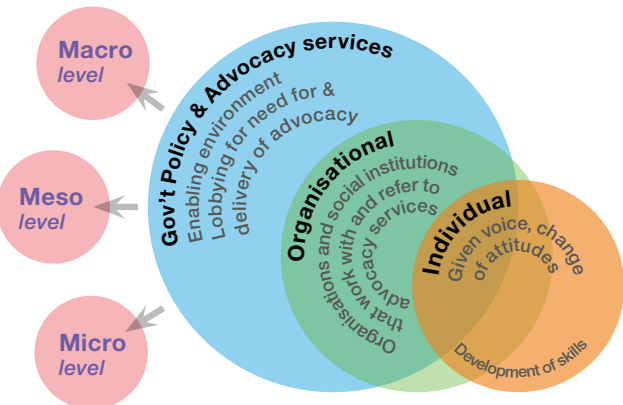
Macro
level

Meso
level

Micro
level

Gov't Policy & Advocacy services
Enabling environment
Lobbying for need for &
delivery of advocacy

Organisational
Organisations and social institutions
that work with and refer to
advocacy services

Individual
Given voice, change
of attitudes

Development of skills